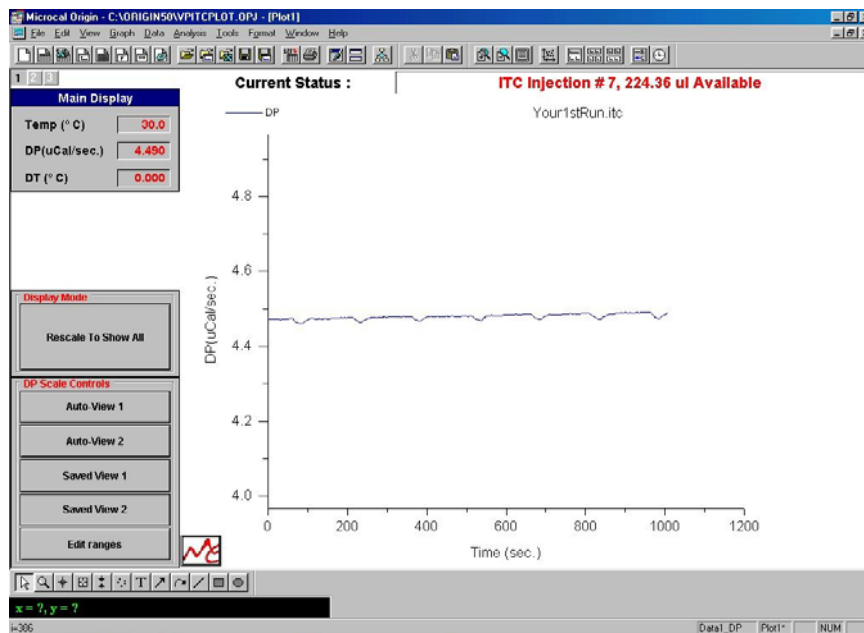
Microcal Origin - C:\ORIGIN50\VPITCPLOT.OPJ - [Plot1]

File Edit View Graph Data Analysis Tools Format Window Help

1 2 3

Current Status :

ITC Injection # 7, 224.36 ul Available

Main Display

Temp (° C) 30.0

DP(uCal/sec.) 4.490

DT (° C) 0.000

Display Mode

Rescale To Show All

DP Scale Controls

Auto-View 1

Auto-View 2

Saved View 1

Saved View 2

Edit ranges

DP

Your1stRun.itc

4.8

4.6

4.4

4.2

4.0

DP(uCal/sec.)

0 200 400 600 800 1000 1200

Time (sec.)

x = ?, y = ?

i=306

Data1_DP Plot1* NUM